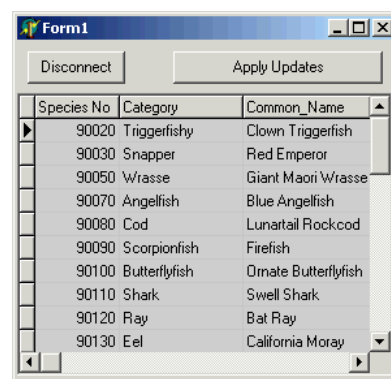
Form1

Disconnect

Apply Updates

| Species No | Category | Common_Name |
|---|---|---|
| 90020 | Triggerfishy | Clown Triggerfish |
| 90030 | Snapper | Red Emperor |
| 90050 | Wrasse | Giant Maori Wrasse |
| 90070 | Angelfish | Blue Angelfish |
| 90080 | Cod | Lunartail Rockcod |
| 90090 | Scorpionfish | Firefish |
| 90100 | Butterflyfish | Ornate Butterflyfish |
| 90110 | Shark | Swell Shark |
| 90120 | Ray | Bat Ray |
| 90130 | Eel | California Moray |